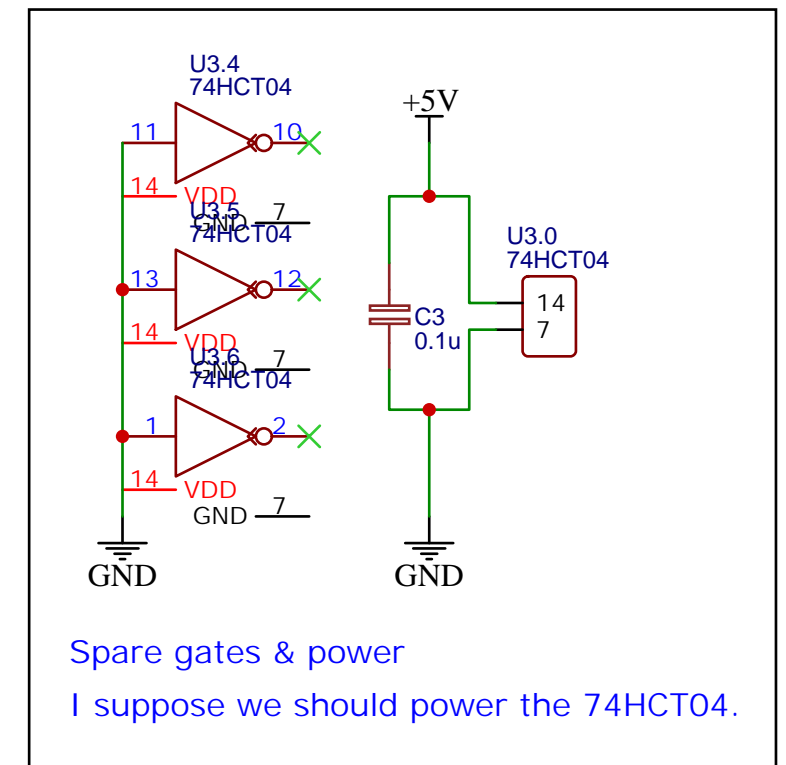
U3.4
74HCT04

11

10

14 VDD

U3.5
GND 7
74HCT04

13

12

14 VDD

U3.6
GND 7
74HCT04

1

2

14 VDD

GND 7

GND

+5V

U3.0
74HCT04

14
7

C3
0.1u

GND

Spare gates & power

I suppose we should power the 74HCT04.